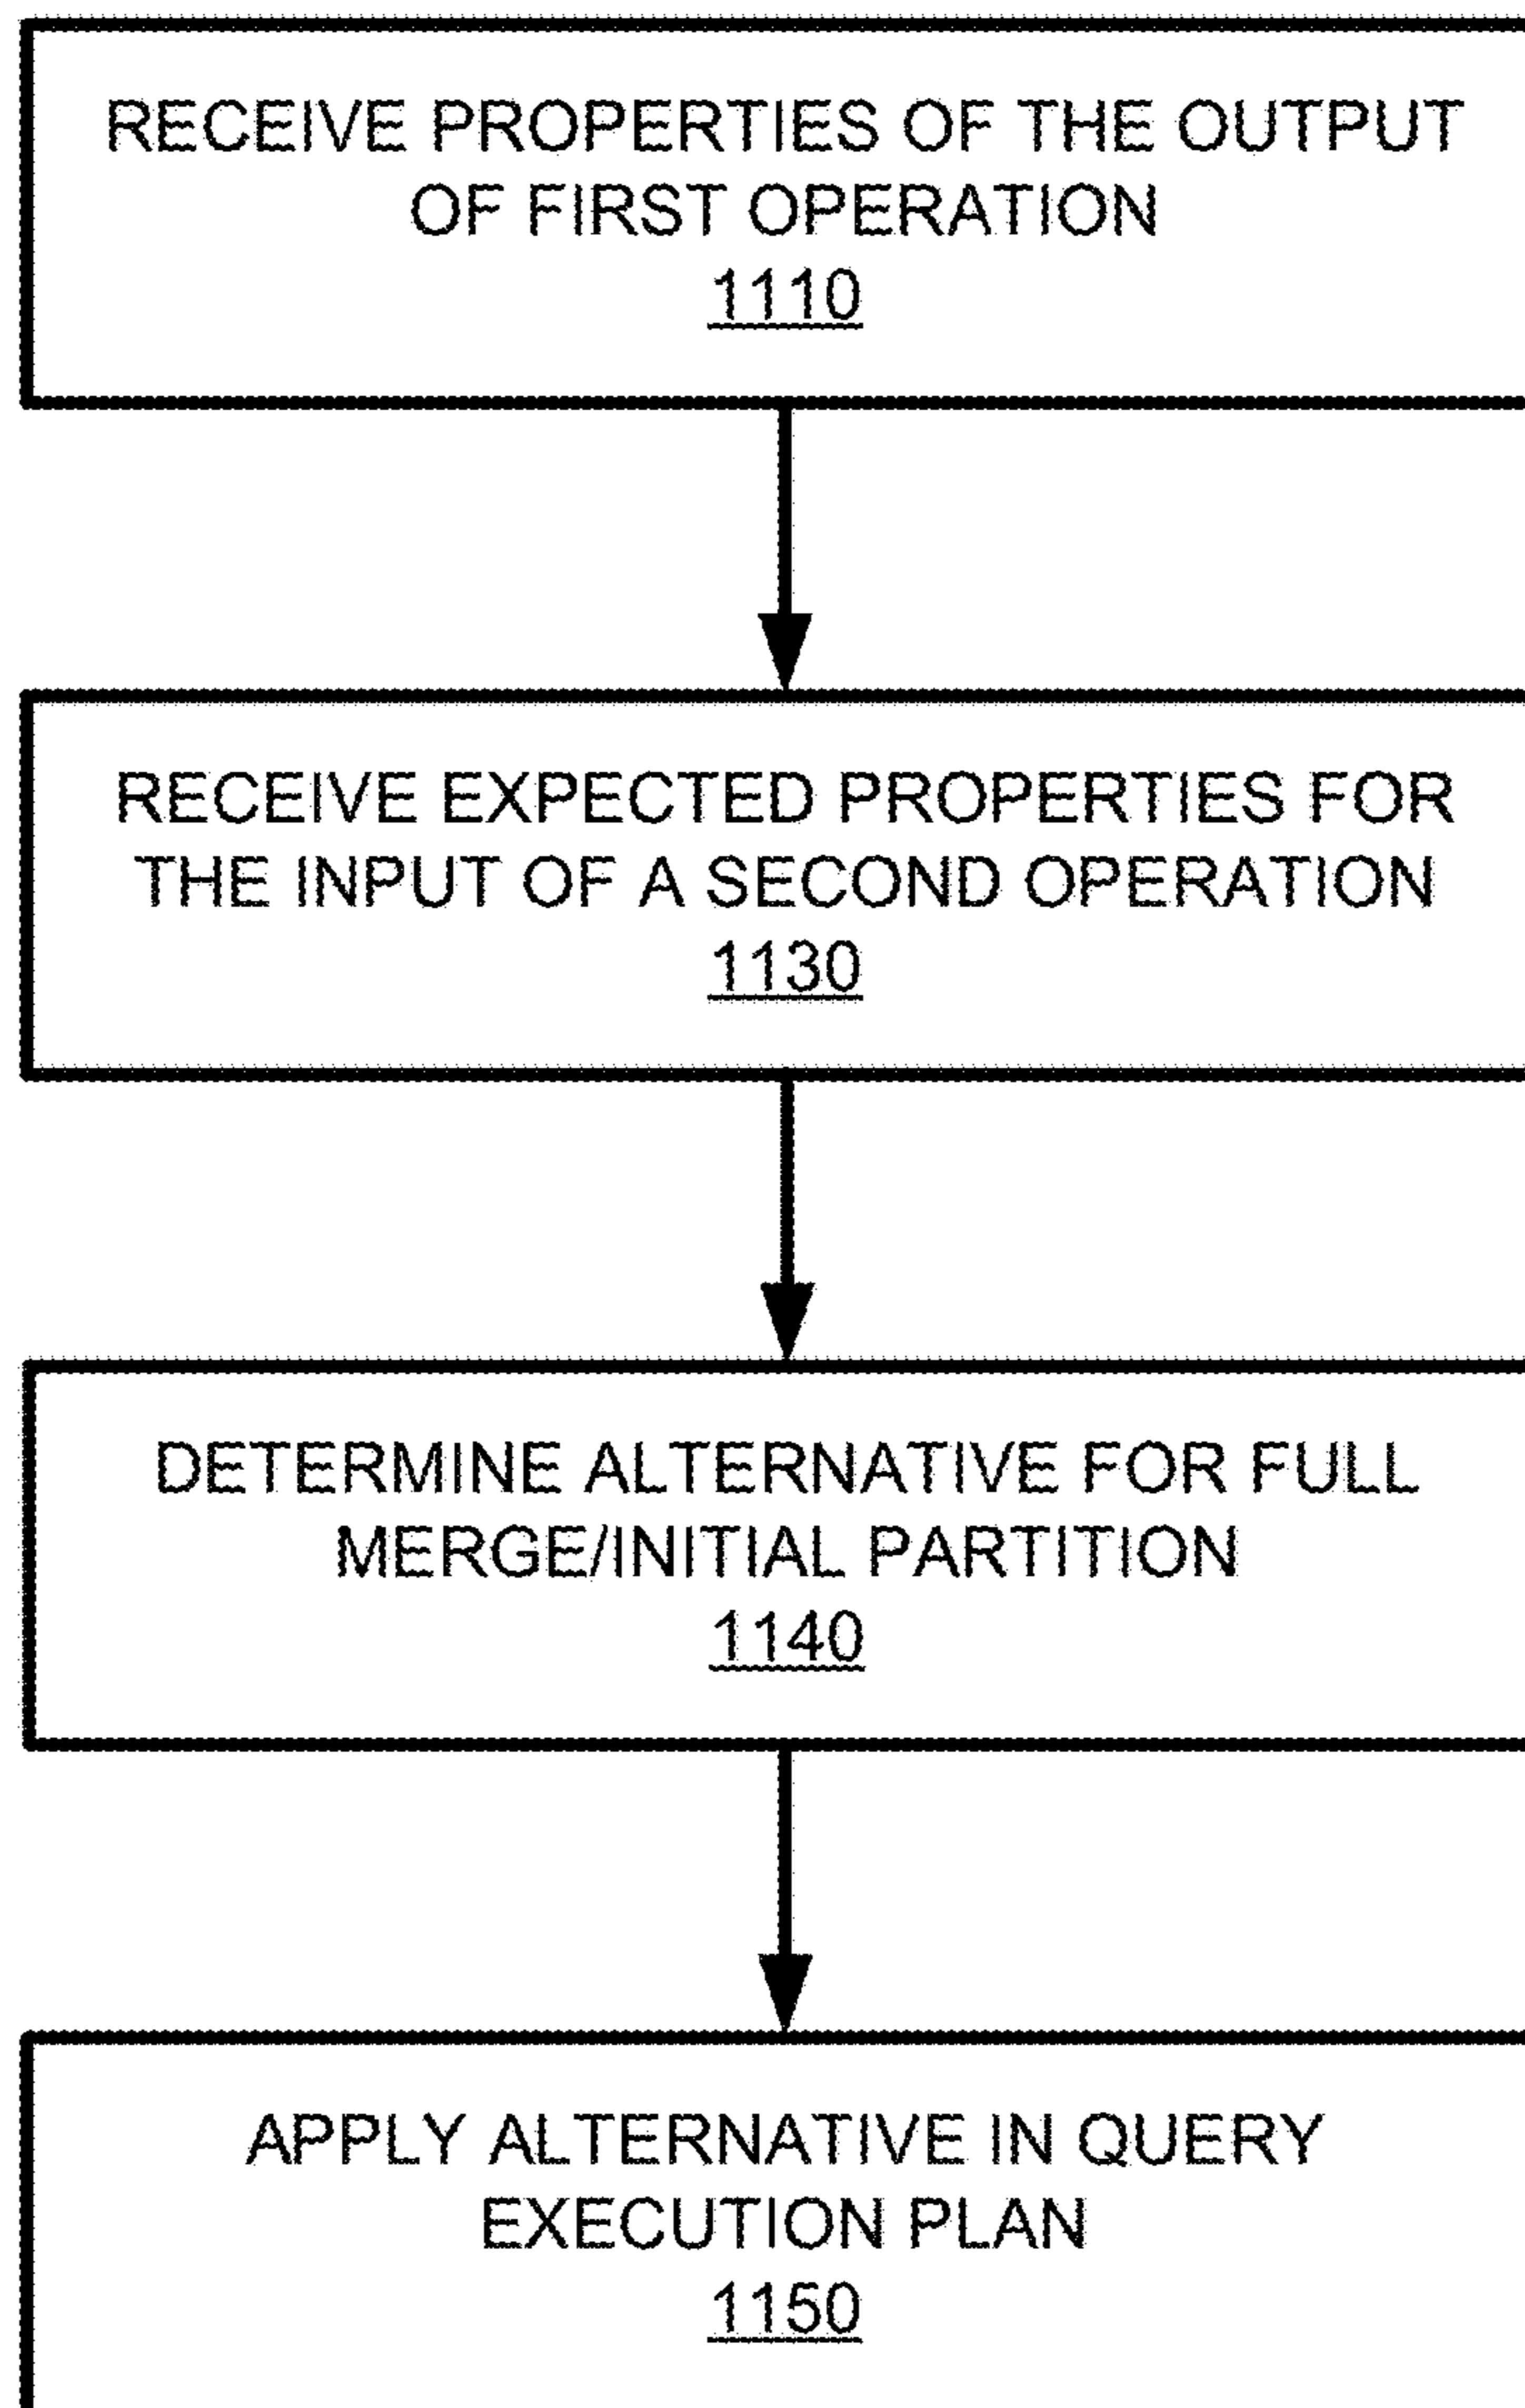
RECEIVE PROPERTIES OF THE OUTPUT OF FIRST OPERATION
1110

RECEIVE EXPECTED PROPERTIES FOR THE INPUT OF A SECOND OPERATION
1130

DETERMINE ALTERNATIVE FOR FULL MERGE/INITIAL PARTITION
1140

APPLY ALTERNATIVE IN QUERY EXECUTION PLAN
1150